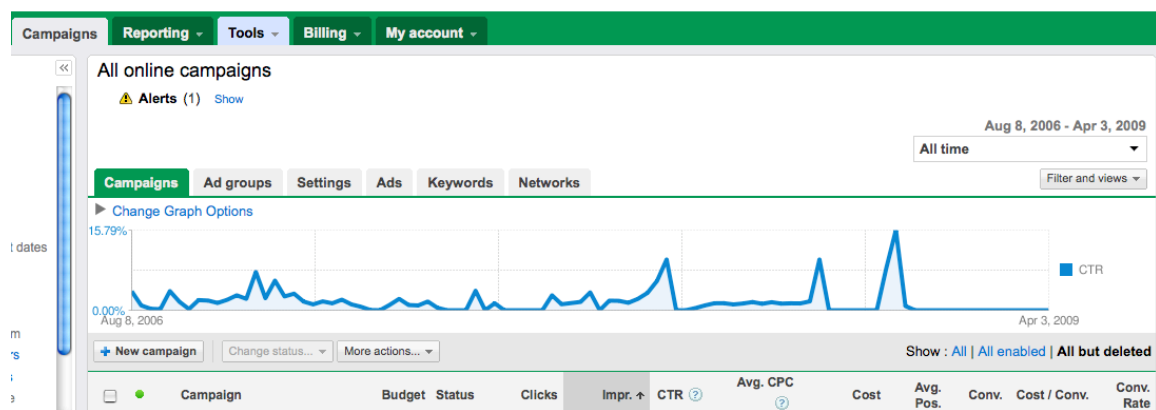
Campaigns Reporting ▾ Tools ▾ Billing ▾ My account ▾

«

All online campaigns

Alerts (1) Show

Aug 8, 2006 - Apr 3, 2009

All time

Campaigns Ad groups Settings Ads Keywords Networks

Filter and views ▾

Change Graph Options

15.79%

0.00%

Aug 8, 2006

Apr 3, 2009

CTR

t dates

m

rs

s

e

+ New campaign Change status... ▾ More actions... ▾

Show : All | All enabled | All but deleted

| | | Campaign | Budget | Status | Clicks | Impr. ↑ | CTR ? | Avg. CPC ? | Cost | Avg. Pos. | Conv. | Cost / Conv. | Conv. Rate |
|---|---|---|---|---|---|---|---|---|---|---|---|---|---|